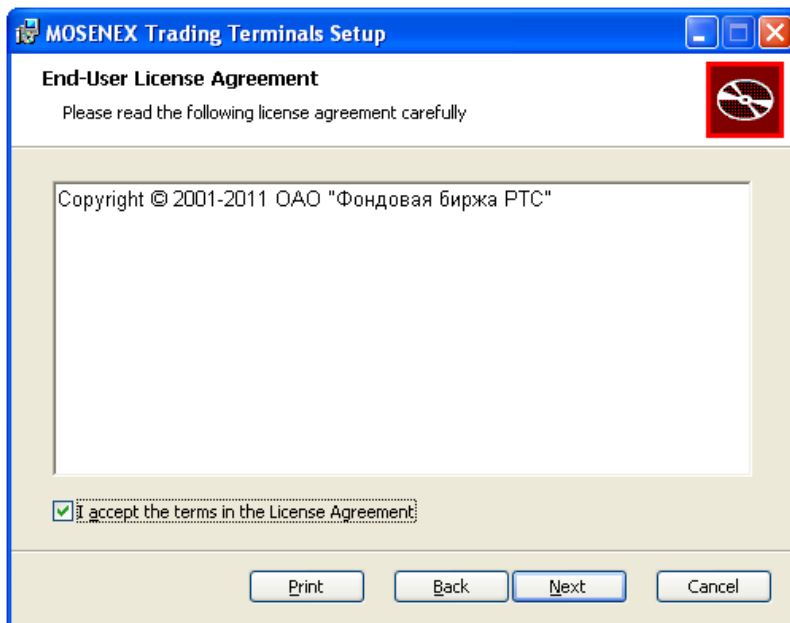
MOSENEX Trading Terminals Setup

End-User License Agreement

Please read the following license agreement carefully

Copyright © 2001-2011 ОАО "Фондовая биржа РТС"

I accept the terms in the License Agreement

Print

Back

Next

Cancel